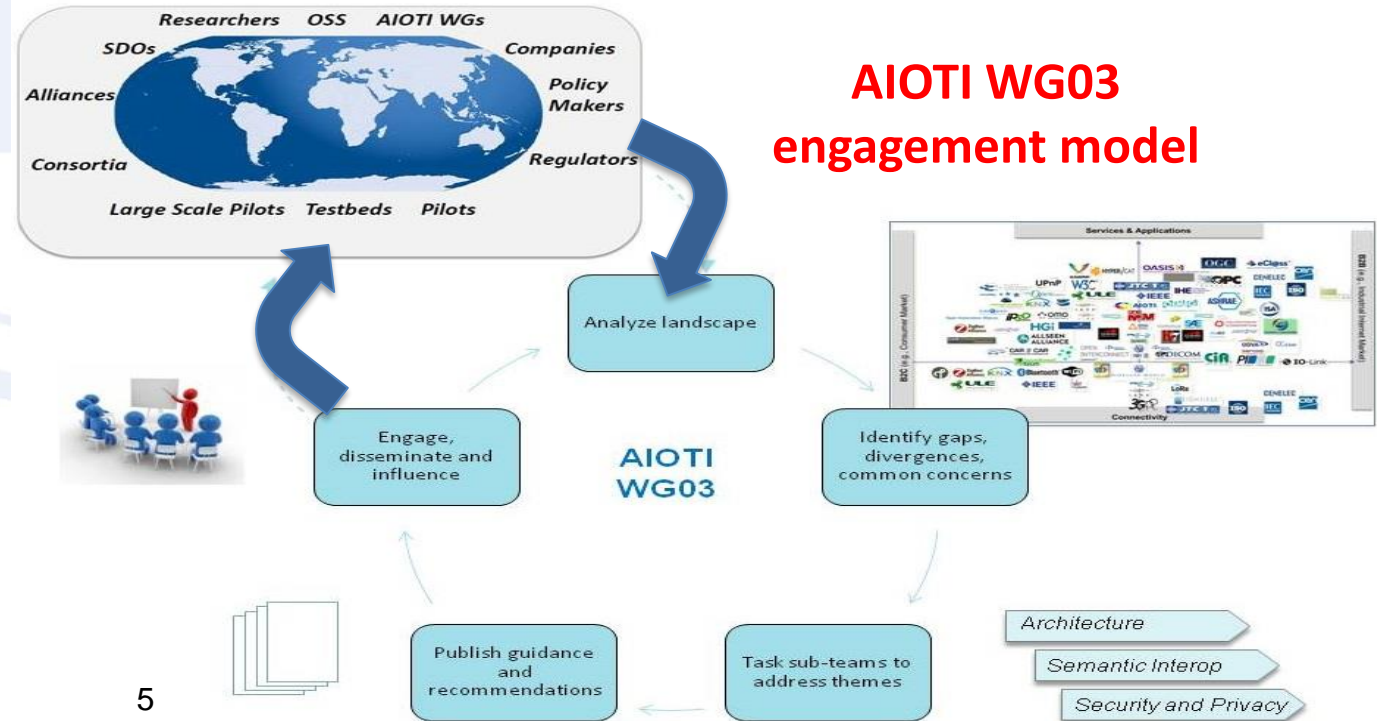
Researchers OSS AIOTI WGs
SDOs
Companies
Alliances
Policy Makers
Consortia
Regulators
Large Scale Pilots Testbeds Pilots

AIOTI WG03
engagement model

Services & Applications
B2C (e.g., Consumer Market)
B2B (e.g., Industrial Internet Market)
Connectivity

Analyze landscape

Identify gaps, divergences, common concerns

AIOTI WG03

Engage, disseminate and influence

Publish guidance and recommendations

Task sub-teams to address themes

Architecture
Semantic Interop
Security and Privacy

5